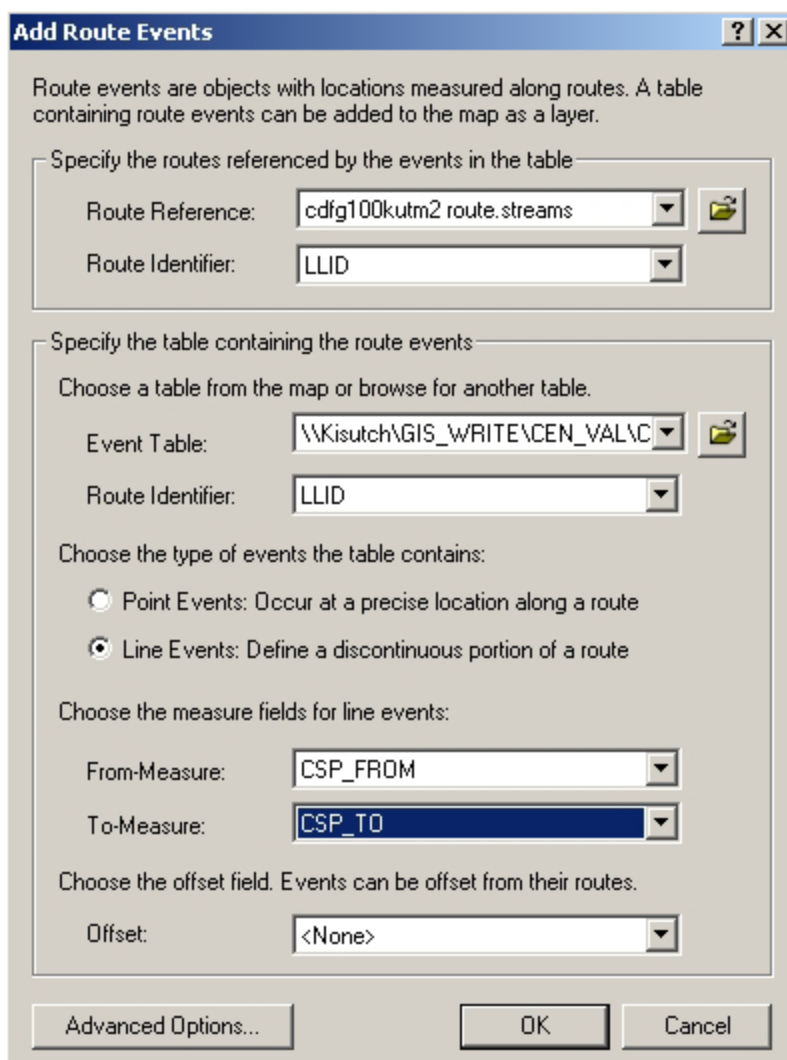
Add Route Events

? X

Route events are objects with locations measured along routes. A table containing route events can be added to the map as a layer.

Specify the routes referenced by the events in the table

Route Reference: cdfg100kutm2 route.streams

Route Identifier: LLID

Specify the table containing the route events

Choose a table from the map or browse for another table.

Event Table: \\Kisutch\GIS_WRITE\CEN_VAL\C

Route Identifier: LLID

Choose the type of events the table contains:

Point Events: Occur at a precise location along a route

Line Events: Define a discontinuous portion of a route

Choose the measure fields for line events:

From-Measure: CSP_FROM

To-Measure: CSP_TO

Choose the offset field. Events can be offset from their routes.

Offset: <None>

Advanced Options...

OK

Cancel